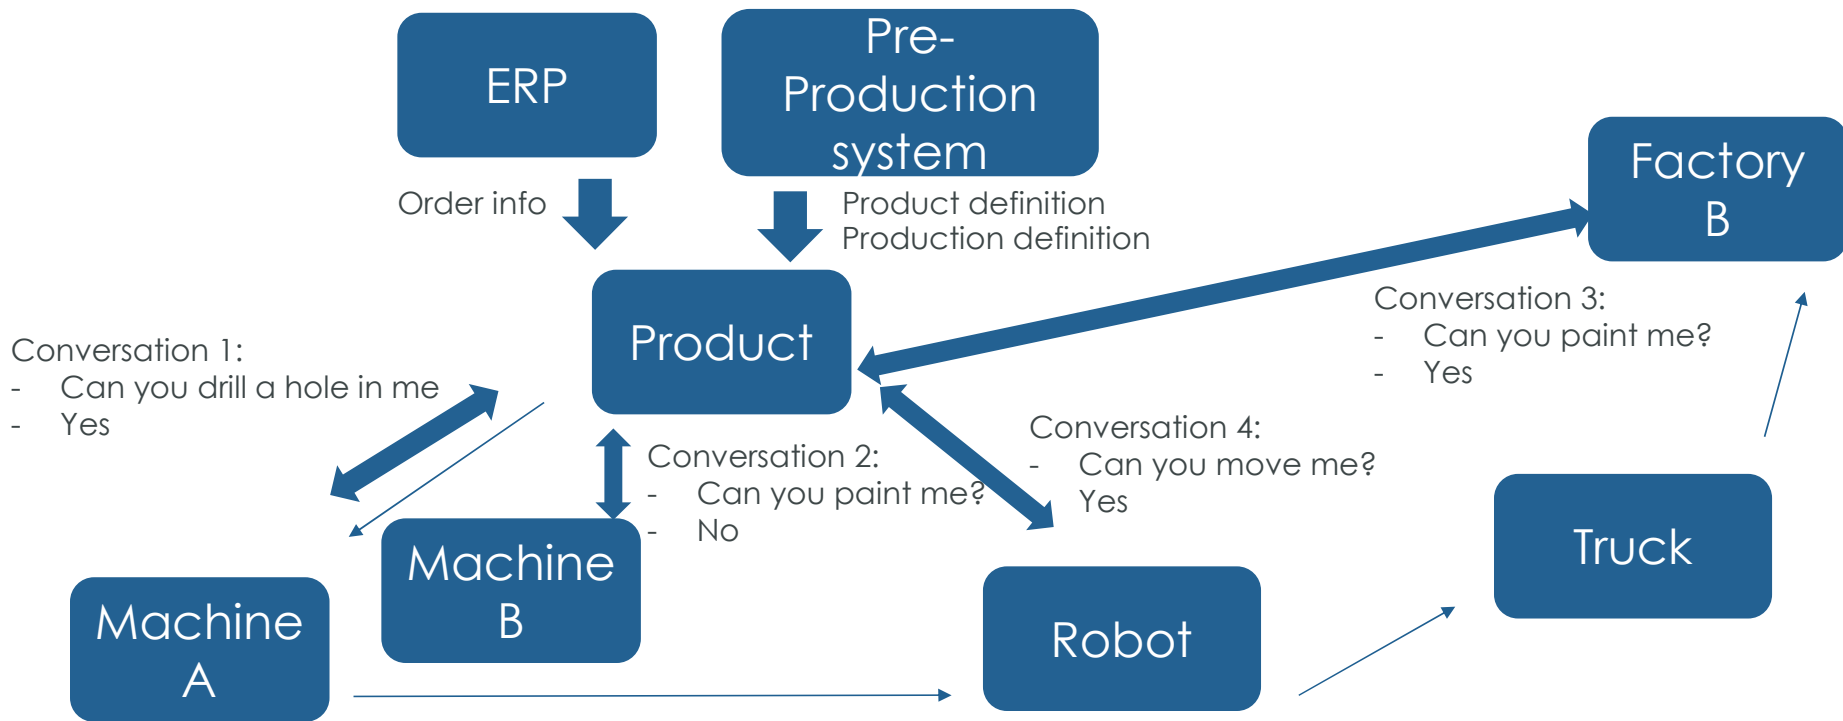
ERP

Pre-Production system

Order info

Product definition
Production definition

Factory B

Product

Conversation 3:
- Can you paint me?
- Yes

Conversation 1:
- Can you drill a hole in me
- Yes

Conversation 4:
- Can you move me?
Yes

Conversation 2:
- Can you paint me?
- No

Machine B

Truck

Machine A

Robot